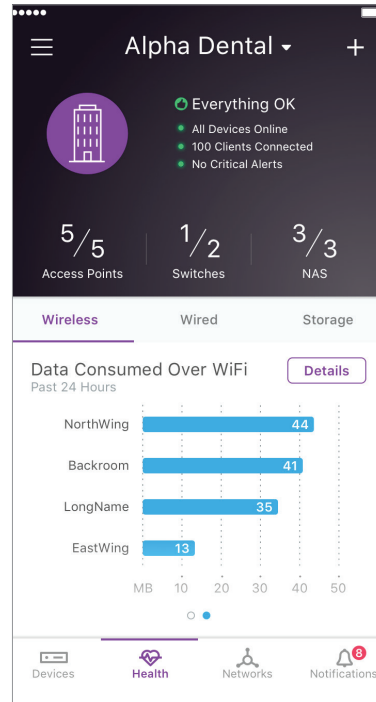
Alpha Dental

Everything OK
All Devices Online
100 Clients Connected
No Critical Alerts

5/5
Access Points

1/2
Switches

3/3
NAS

Wireless
Wired
Storage

Data Consumed Over WiFi
Past 24 Hours
Details

NorthWing 44
Backroom 41
LongName 35
EastWing 13

MB 10 20 30 40 50

Devices
Health
Networks
8
Notifications